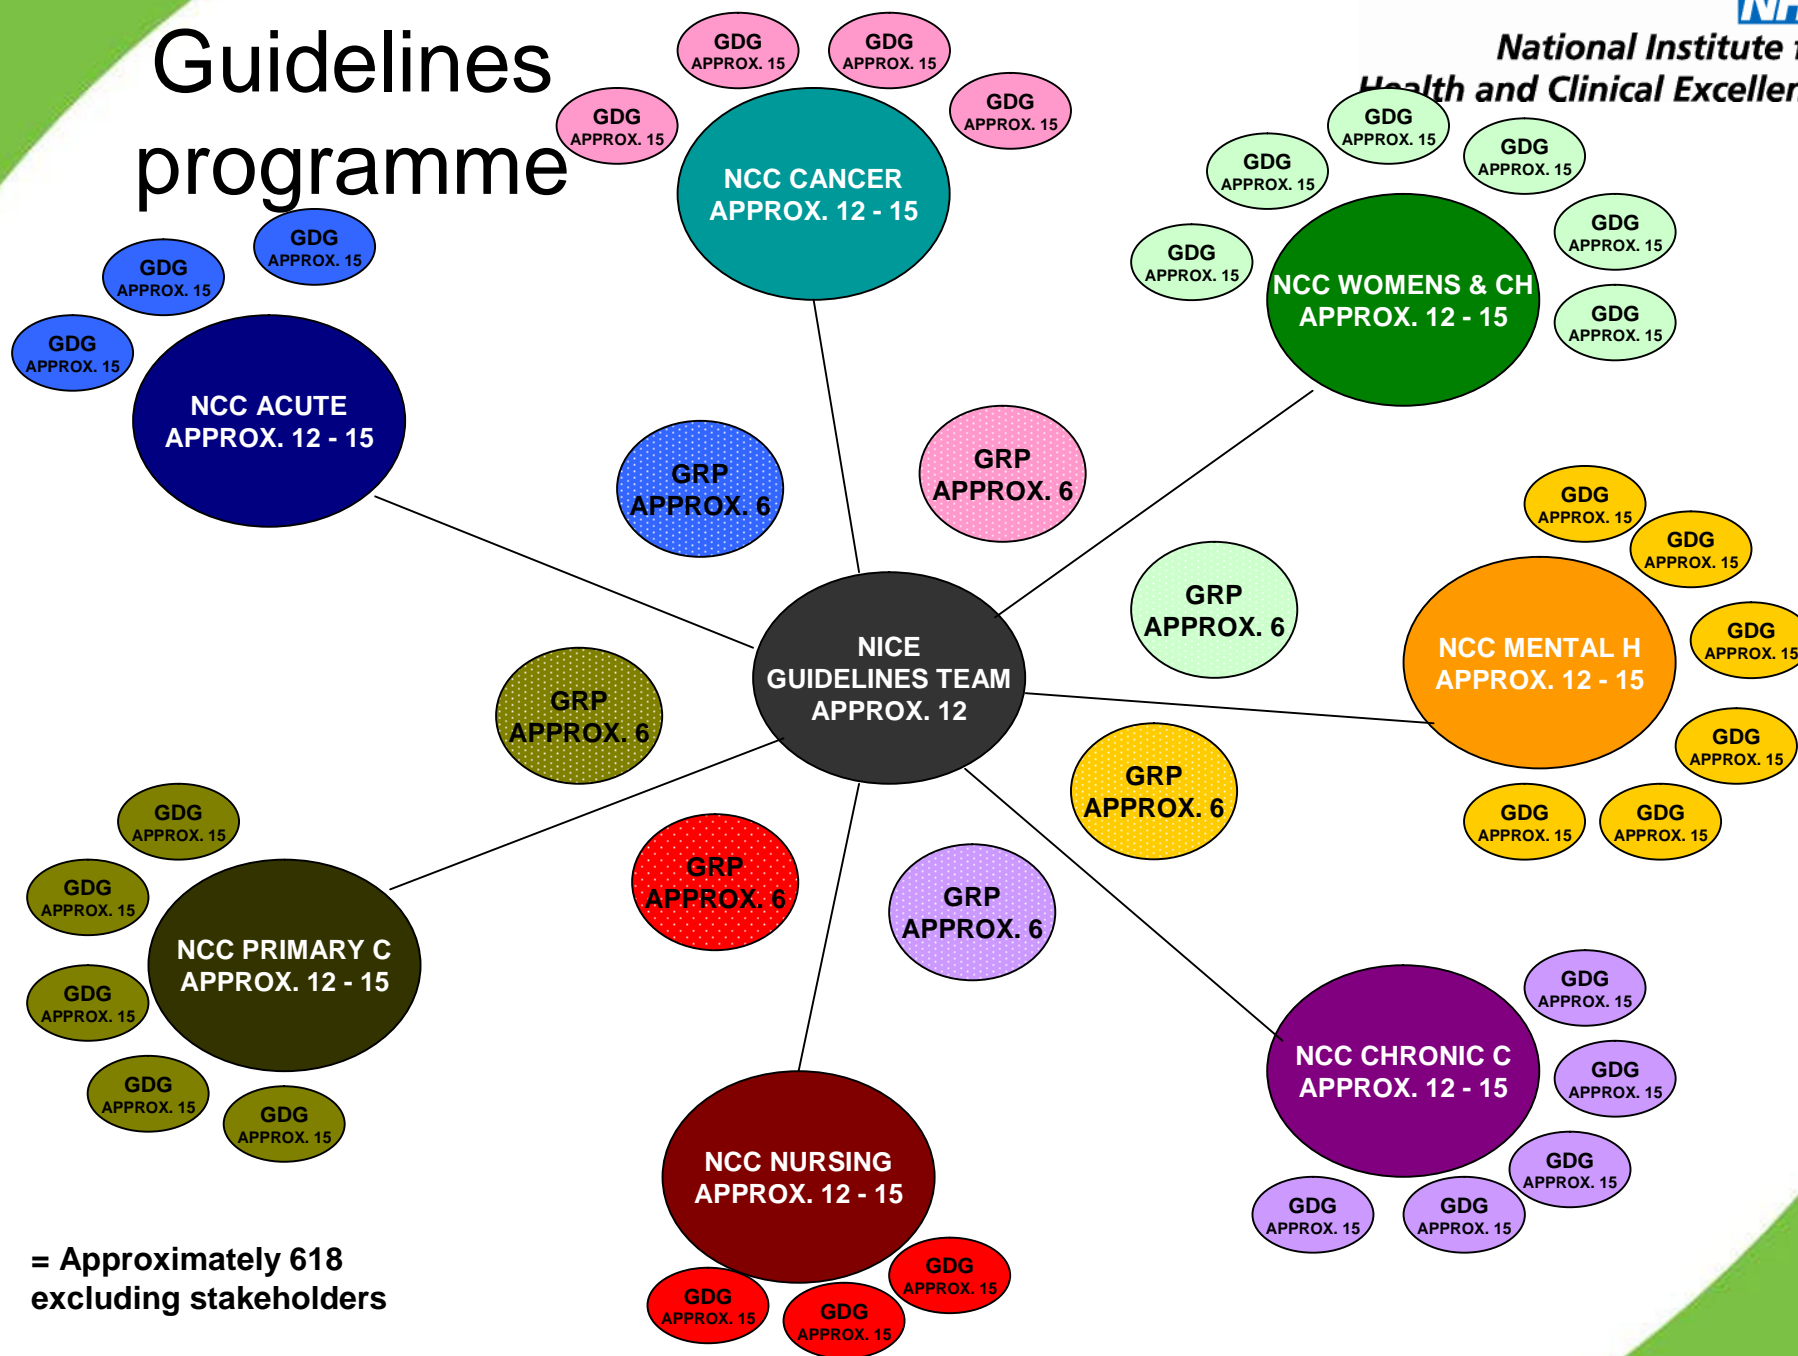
Guidelines programme

NHS
National Institute f
Health and Clinical Exceller

GDG APPROX. 15
GDG APPROX. 15
GDG APPROX. 15
GDG APPROX. 15
NCC CANCER APPROX. 12 - 15

GDG APPROX. 15
GDG APPROX. 15
GDG APPROX. 15
GDG APPROX. 15
GDG APPROX. 15
GDG APPROX. 15
NCC WOMENS & CH APPROX. 12 - 15

GDG APPROX. 15
GDG APPROX. 15
GDG APPROX. 15
NCC ACUTE APPROX. 12 - 15

GRP APPROX. 6
GRP APPROX. 6
GRP APPROX. 6

NICE GUIDELINES TEAM APPROX. 12

GDG APPROX. 15
GDG APPROX. 15
GDG APPROX. 15
GDG APPROX. 15
GDG APPROX. 15
GDG APPROX. 15
NCC MENTAL H APPROX. 12 - 15

GRP APPROX. 6
GRP APPROX. 6
GRP APPROX. 6
GRP APPROX. 6

GDG APPROX. 15
GDG APPROX. 15
GDG APPROX. 15
GDG APPROX. 15
GDG APPROX. 15
NCC PRIMARY C APPROX. 12 - 15

GDG APPROX. 15
GDG APPROX. 15
GDG APPROX. 15
GDG APPROX. 15
GDG APPROX. 15
NCC CHRONIC C APPROX. 12 - 15

NCC NURSING APPROX. 12 - 15
GDG APPROX. 15
GDG APPROX. 15
GDG APPROX. 15

= Approximately 618 excluding stakeholders